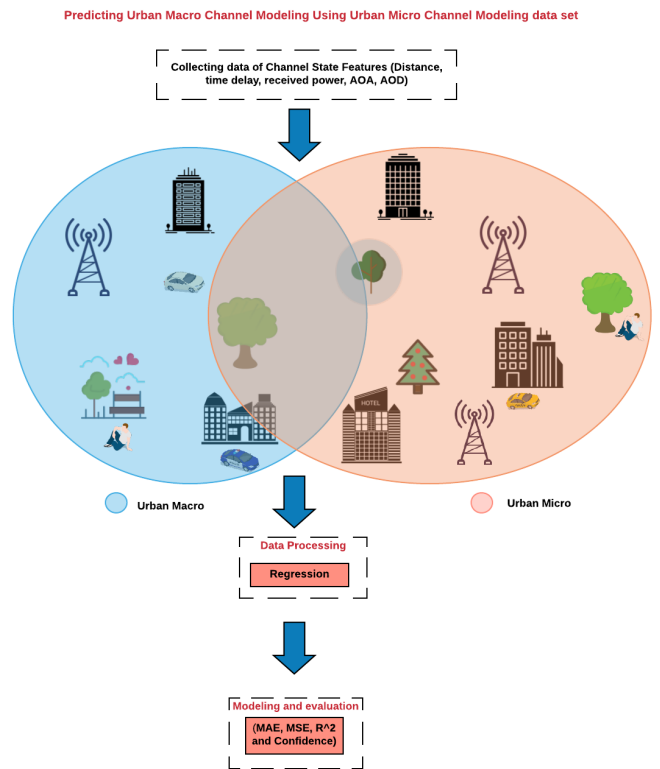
Predicting Urban Macro Channel Modeling Using Urban Micro Channel Modeling data set

Collecting data of Channel State Features (Distance, time delay, received power, AOA, AOD)

HOTEL

Urban Macro

Urban Micro

Data Processing

Regression

Modeling and evaluation

(MAE, MSE, R^2 and Confidence)